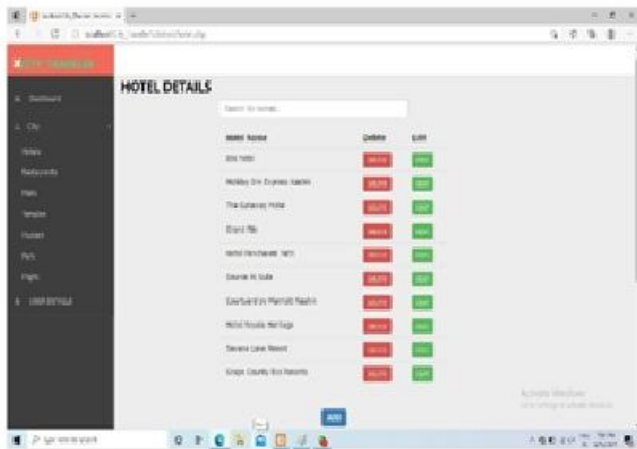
HOTEL DETAILS

Search for names...

| Hotel Name | Delete | Edit |
|---|---|---|
| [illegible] Hotel | DELETE | EDIT |
| Holiday Inn Express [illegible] | DELETE | EDIT |
| The Gateway Hotel | DELETE | EDIT |
| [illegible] | DELETE | EDIT |
| Hotel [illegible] | DELETE | EDIT |
| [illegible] | DELETE | EDIT |
| Courtyard by Marriott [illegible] | DELETE | EDIT |
| Hotel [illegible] Heritage | DELETE | EDIT |
| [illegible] Lake Resort | DELETE | EDIT |
| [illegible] County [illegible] Resorts | DELETE | EDIT |

ADD

Dashboard
City
Hotels
Restaurants
Parks
Temples
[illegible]
Pub
Flight
USER DETAILS

Activate Windows
Go to Settings to activate Windows.

Type here to search